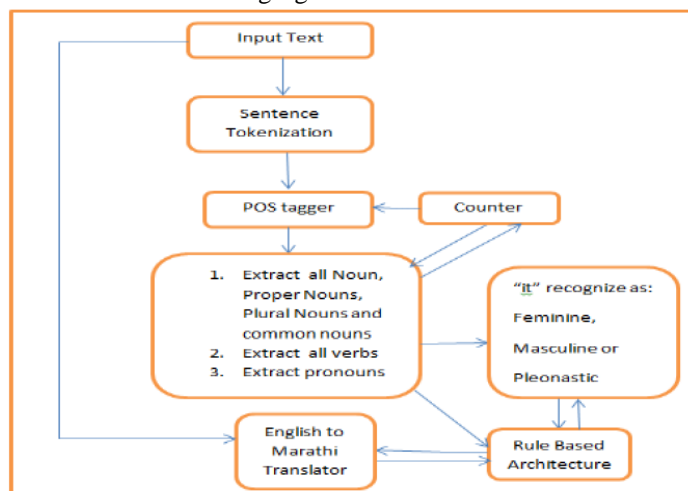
Input Text

Sentence Tokenization

POS tagger

Counter

1. Extract all Noun, Proper Nouns, Plural Nouns and common nouns
2. Extract all verbs
3. Extract pronouns

"It" recognize as:
Feminine,
Masculine or
Pleonastic

English to Marathi Translator

Rule Based Architecture